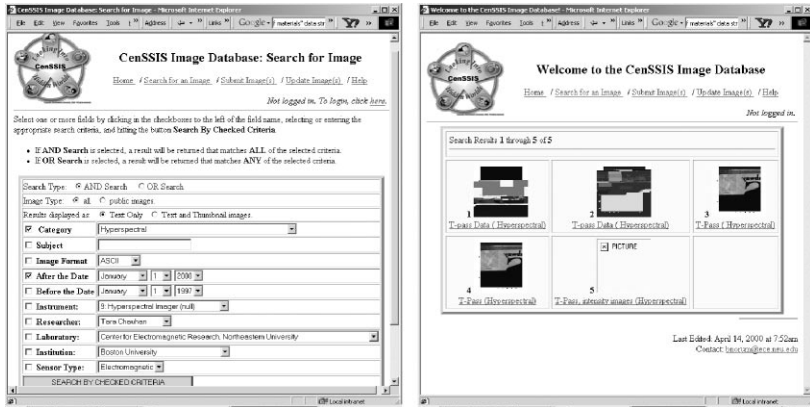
CenSSIS Image Database: Search for Image - Microsoft Internet Explorer

File Edit View Favorites Tools Address Links Google "materials" data str

CenSSIS

CenSSIS Image Database: Search for Image

Home / Search for an Image / Submit Image(s) / Update Image(s) / Help

Not logged in. To login, click here.

Select one or more fields by clicking in the checkboxes to the left of the field name, selecting or entering the appropriate search criteria, and hitting the button Search By Checked Criteria.

- If AND Search is selected, a result will be returned that matches ALL of the selected criteria.
- If OR Search is selected, a result will be returned that matches ANY of the selected criteria.

Search Type: AND Search OR Search

Image Type: all public images

Results displayed as: Text Only Text and Thumbnail images

Category: Hyperspectral

Subject

Image Format: ASCII

After the Date: January 1 2000

Before the Date: January 1 1997

Instrument: 8: Hyperspectral Imager (null)

Researcher: Tom Chewhen

Laboratory: Center for Electromagnetic Research, Northeastern University

Institution: Boston University

Sensor Type: Electromagnetic

SEARCH BY CHECKED CRITERIA

Local intranet

Welcome to the CenSSIS Image Database - Microsoft Internet Explorer

File Edit View Favorites Tools Address Links Google "materials" data str

CenSSIS

Welcome to the CenSSIS Image Database

Home / Search for an Image / Submit Image(s) / Update Image(s) / Help

Not logged in.

Search Results 1 through 5 of 5

1 T-pass Data ( Hyperspectral)

2 T-pass Data ( Hyperspectral)

3 T-Pass ( Hyperspectral)

4 T-Pass (Hyperspectral)

PICTURE

5 T-Pass, intensity images (Hyperspectral)

Last Edited: April 14, 2000 at 7:52am

Contact: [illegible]@ece.neu.edu

Local intranet